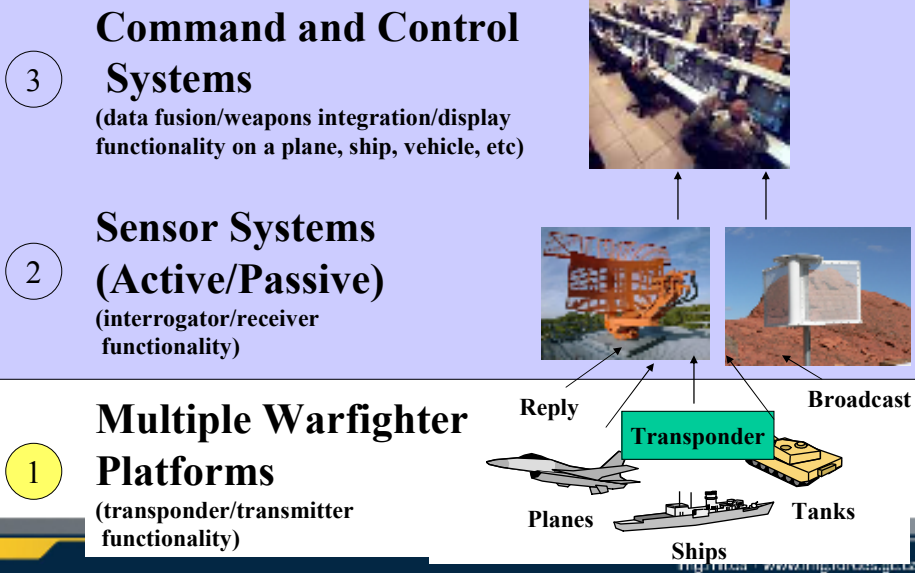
3

Command and Control Systems

(data fusion/weapons integration/display functionality on a plane, ship, vehicle, etc)

2

Sensor Systems (Active/Passive)

(interrogator/receiver functionality)

1

Multiple Warfighter Platforms

(transponder/transmitter functionality)

Reply

Broadcast

Transponder

Planes

Tanks

Ships

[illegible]